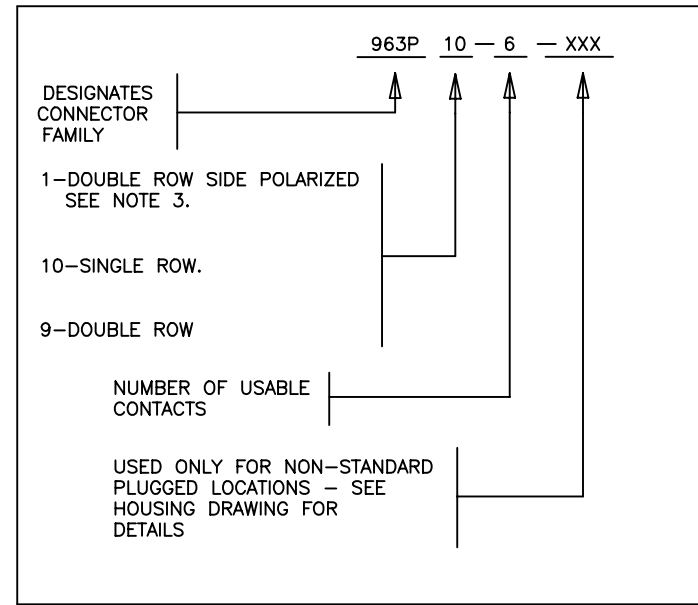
963P 10 — 6 — XXX

DESIGNATES CONNECTOR FAMILY

1—DOUBLE ROW SIDE POLARIZED SEE NOTE 3.

10—SINGLE ROW.

9—DOUBLE ROW

NUMBER OF USABLE CONTACTS

USED ONLY FOR NON—STANDARD PLUGGED LOCATIONS — SEE HOUSING DRAWING FOR DETAILS